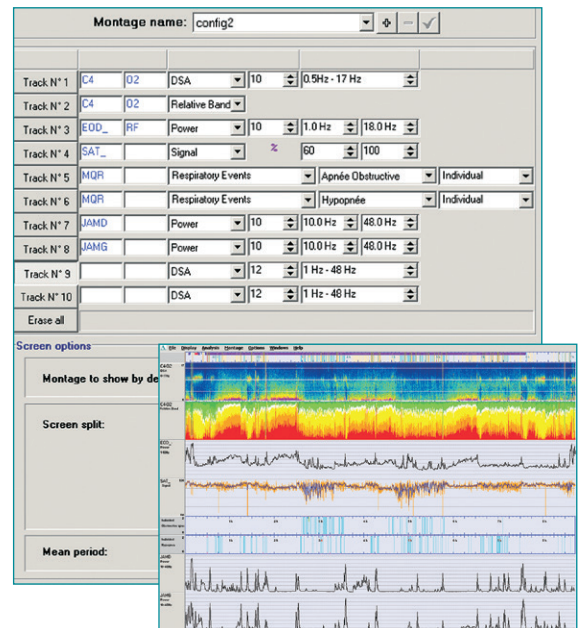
Montage name: config2

| | | | | | | | |
|---|---|---|---|---|---|---|---|
| Track N° 1 | C4 | O2 | DSA | 10 | 0.5Hz - 17 Hz | | |
| Track N° 2 | C4 | O2 | Relative Band | | | | |
| Track N° 3 | EOD_ | RF | Power | 10 | 1.0 Hz | 18.0 Hz | |
| Track N° 4 | SAT_ | | Signal | % | 60 | 100 | |
| Track N° 5 | MQR | | Respiratory Events | | Apnée Obstructive | Individual | |
| Track N° 6 | MQR | | Respiratory Events | | Hypopnée | Individual | |
| Track N° 7 | JAMD | | Power | 10 | 10.0 Hz | 48.0 Hz | |
| Track N° 8 | JAMG | | Power | 10 | 10.0 Hz | 48.0 Hz | |
| Track N° 9 | | | DSA | 12 | 1 Hz - 48 Hz | | |
| Track N° 10 | | | DSA | 12 | 1 Hz - 48 Hz | | |

Erase all

Screen options

Montage to show by de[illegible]

Screen split:

Mean period:

File Display Analysis Montage Options Windows Help

C4/O2

C4/O2

EOD_

SAT_

JAMD

JAMG